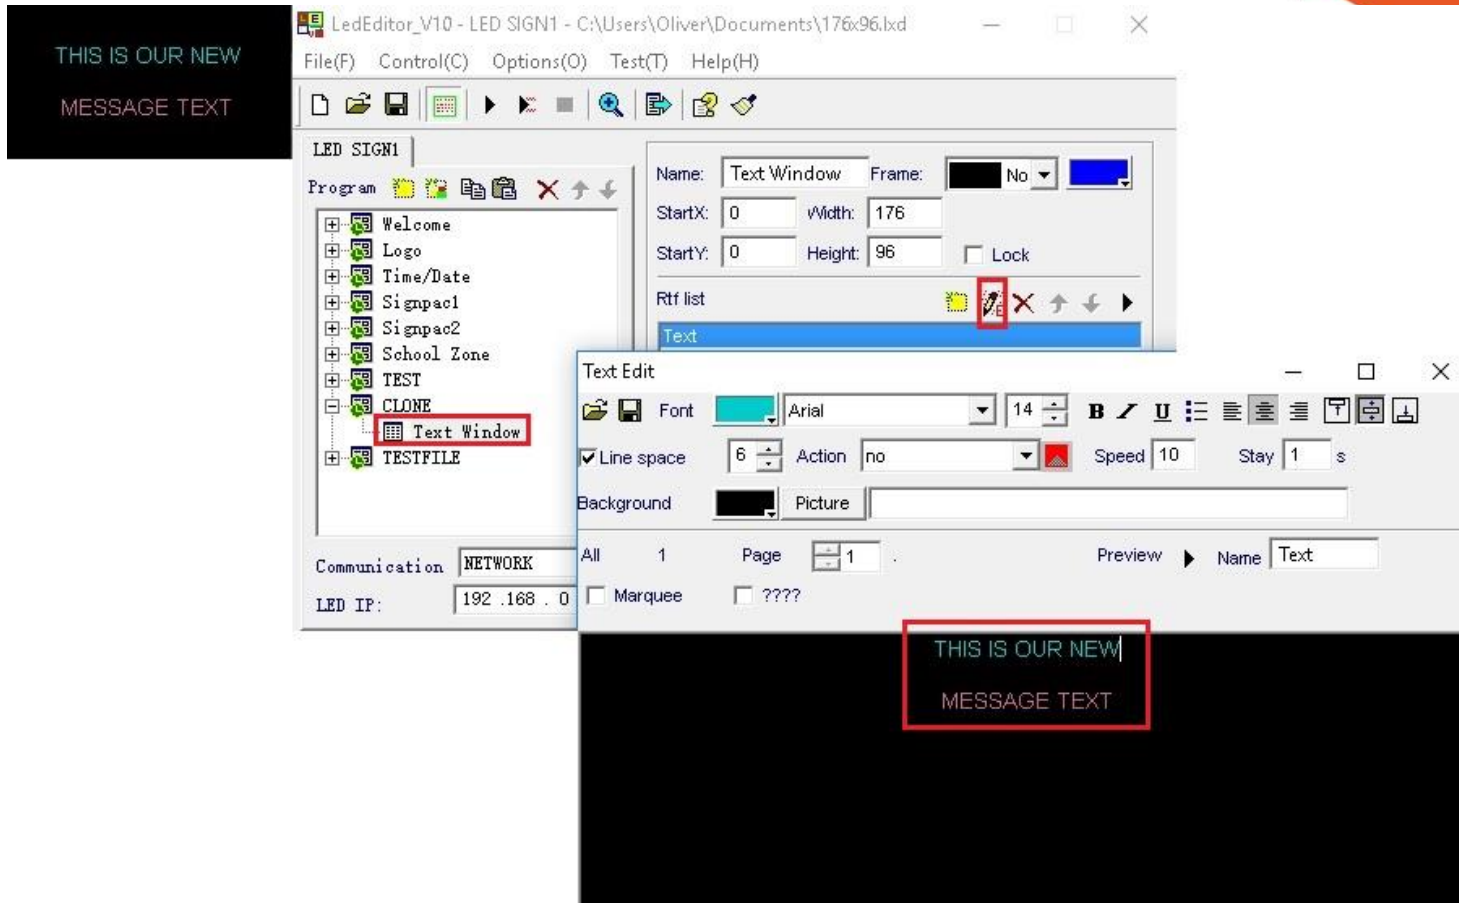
THIS IS OUR NEW

MESSAGE TEXT

LedEditor_V10 - LED SIGN1 - C:\Users\Oliver\Documents\176x96.lxd

File(F) Control(C) Options(O) Test(T) Help(H)

LED SIGN1

Program

Welcome
Logo
Time/Date
Signpac1
Signpac2
School Zone
TEST
CLONE
Text Window
TESTFILE

Communication NETWORK

LED IP: 192 .168 . 0

Name: Text Window Frame: No

StartX: 0 Width: 176

StartY: 0 Height: 96 Lock

Rtf list

Text

Text Edit

Font Arial 14

Line space 6 Action no Speed 10 Stay 1 s

Background Picture

All 1 Page 1 Preview Name Text

Marquee ????

THIS IS OUR NEW

MESSAGE TEXT